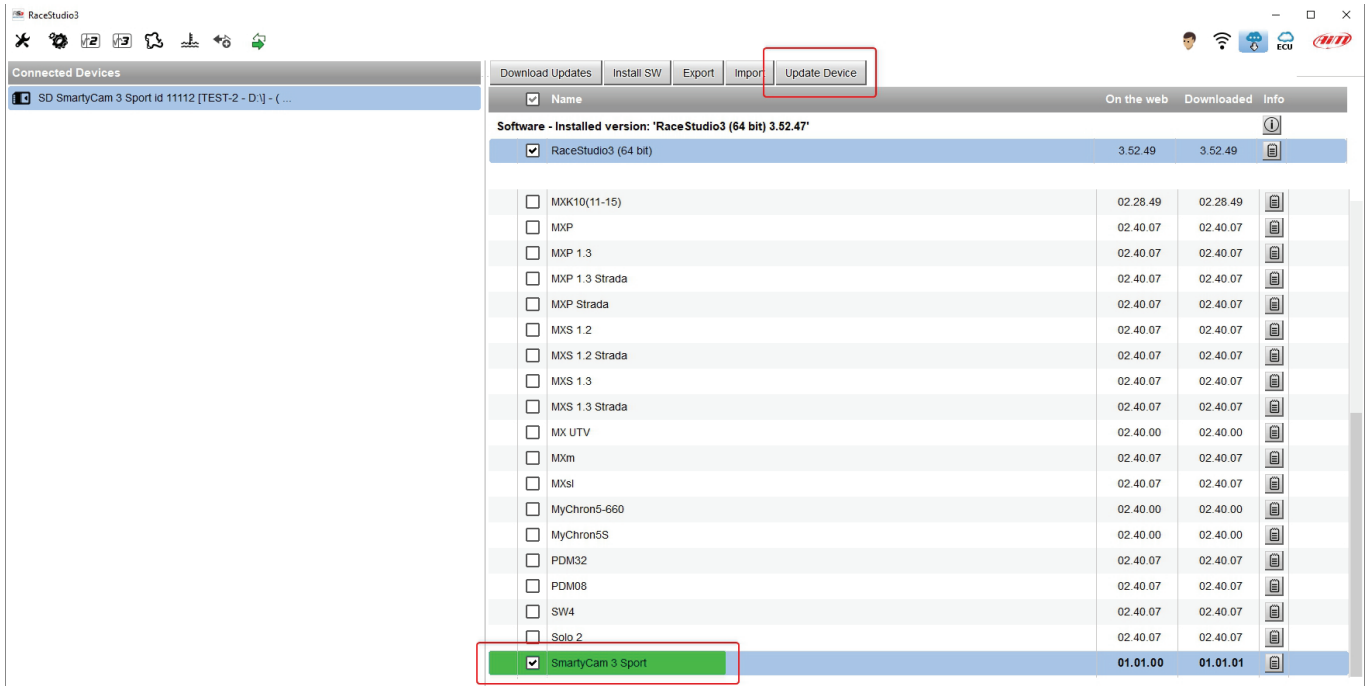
RaceStudio3

ECU

aim

Connected Devices

SD SmartyCam 3 Sport id 11112 [TEST-2 - D:\] - ( ...

Download Updates | Install SW | Export | Import | Update Device

| | Name | On the web | Downloaded | Info |
|---|---|---|---|---|
| | Software - Installed version: 'RaceStudio3 (64 bit) 3.52.47' | | | |
| ☑ | RaceStudio3 (64 bit) | 3.52.49 | 3.52.49 | |
| ☐ | MXK10(11-15) | 02.28.49 | 02.28.49 | |
| ☐ | MXP | 02.40.07 | 02.40.07 | |
| ☐ | MXP 1.3 | 02.40.07 | 02.40.07 | |
| ☐ | MXP 1.3 Strada | 02.40.07 | 02.40.07 | |
| ☐ | MXP Strada | 02.40.07 | 02.40.07 | |
| ☐ | MXS 1.2 | 02.40.07 | 02.40.07 | |
| ☐ | MXS 1.2 Strada | 02.40.07 | 02.40.07 | |
| ☐ | MXS 1.3 | 02.40.07 | 02.40.07 | |
| ☐ | MXS 1.3 Strada | 02.40.07 | 02.40.07 | |
| ☐ | MX UTV | 02.40.00 | 02.40.00 | |
| ☐ | MXm | 02.40.07 | 02.40.07 | |
| ☐ | MXsl | 02.40.07 | 02.40.07 | |
| ☐ | MyChron5-660 | 02.40.00 | 02.40.00 | |
| ☐ | MyChron5S | 02.40.00 | 02.40.00 | |
| ☐ | PDM32 | 02.40.07 | 02.40.07 | |
| ☐ | PDM08 | 02.40.07 | 02.40.07 | |
| ☐ | SW4 | 02.40.07 | 02.40.07 | |
| ☐ | Solo 2 | 02.40.07 | 02.40.07 | |
| ☑ | SmartyCam 3 Sport | 01.01.00 | 01.01.01 | |